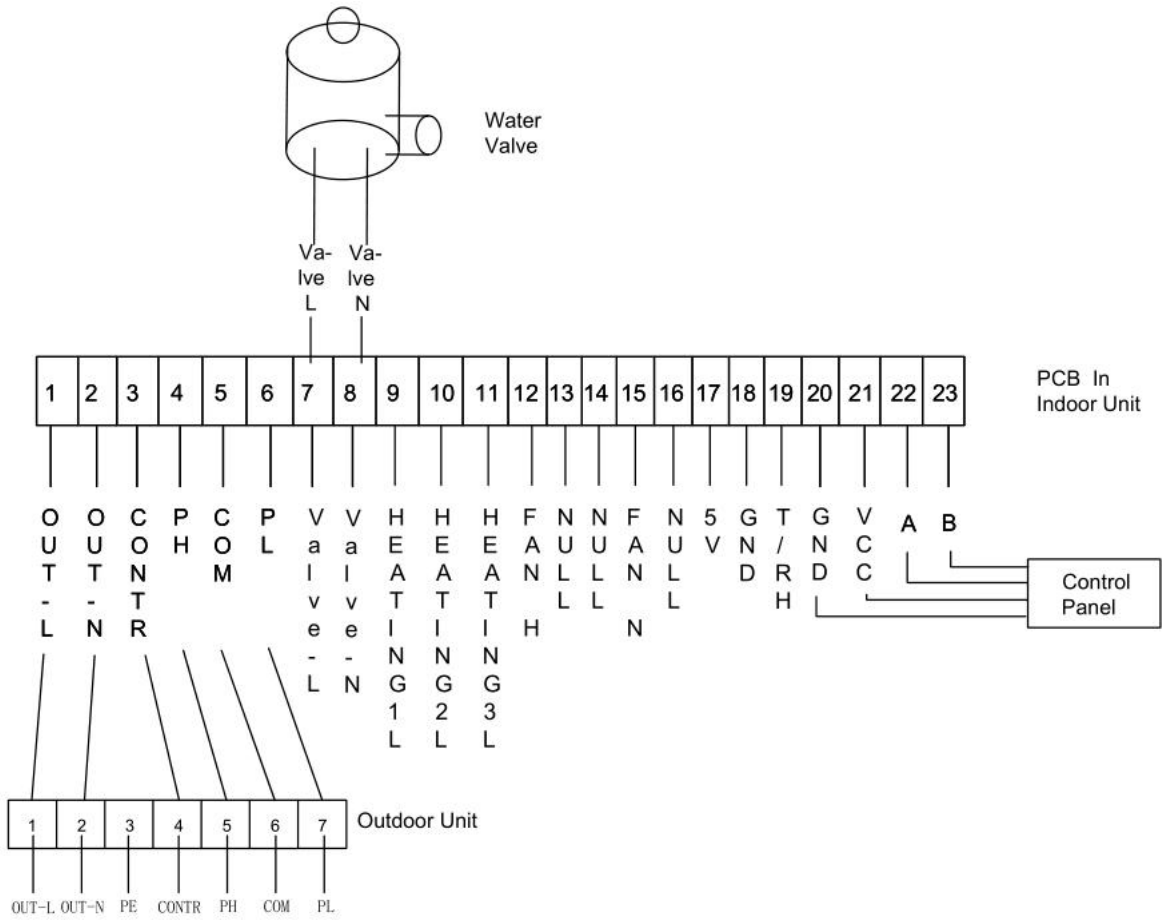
Water Valve

Va-lve L

Va-lve N

| 1 | 2 | 3 | 4 | 5 | 6 | 7 | 8 | 9 | 10 | 11 | 12 | 13 | 14 | 15 | 16 | 17 | 18 | 19 | 20 | 21 | 22 | 23 |
|---|---|---|---|---|---|---|---|---|---|---|---|---|---|---|---|---|---|---|---|---|---|---|

PCB In Indoor Unit

OUT-L
OUT-N
CONTR
PH
COM
PL
Valve-L
Valve-N
HEATING1L
HEATING2L
HEATING3L
FANH
NULL
NULL
FANN
NULL
5V
GND
T/RH
GND
VCC
A
B

Control Panel

| 1 | 2 | 3 | 4 | 5 | 6 | 7 |
|---|---|---|---|---|---|---|

Outdoor Unit

OUT-L OUT-N PE CONTR PH COM PL